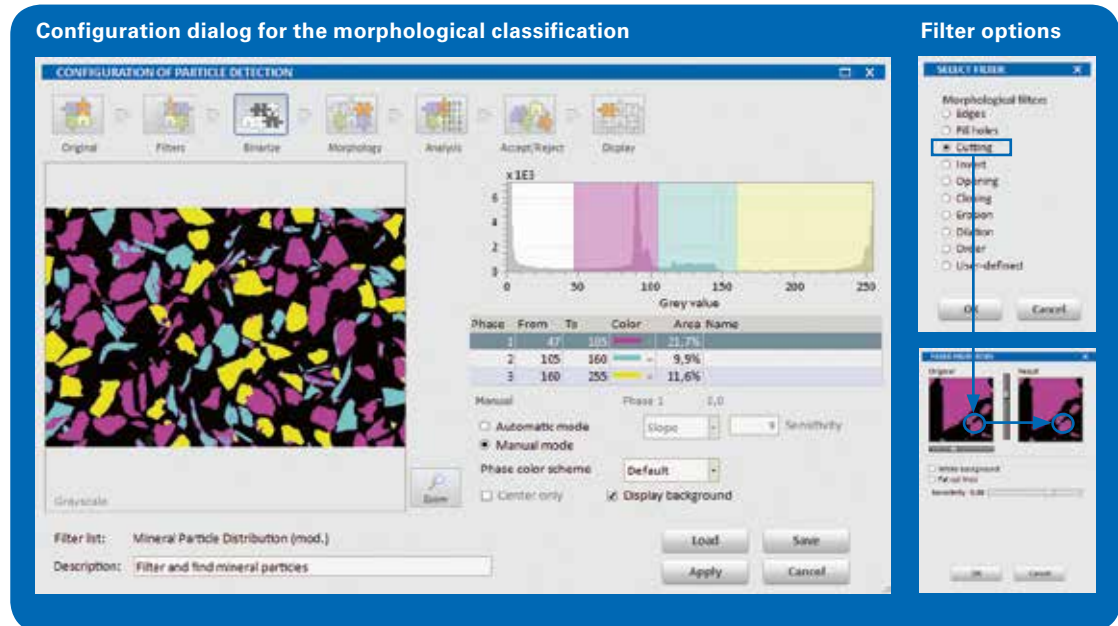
Configuration dialog for the morphological classification

CONFIGURATION OF PARTICLE DETECTION

Original Filters Binarize Morphology Analysis Accept/Reject Display

x 1E3

6
4
2
0

0 50 100 150 200 250

Grey value

| Phase | From | To | Color | Area | Name |
|---|---|---|---|---|---|
| 1 | 47 | 105 | | 23,7% | |
| 2 | 105 | 160 | | 9,9% | |
| 3 | 160 | 255 | | 11,6% | |

Manual Phase 1 0,0

Automatic mode
Manual mode

Slope Sensitivity

Phase color scheme Default

Center only
Display background

Greyscale

Zoom

Filter list: Mineral Particle Distribution (mod.)

Description: Filter and find mineral particles

Load Save
Apply Cancel

Filter options

SELECT FILTER

Morphological filters
Edges
Fill holes
Cutting
Invert
Opening
Closing
Erosion
Dilation
Order
User-defined

OK Cancel

FILTER PROPERTIES

Original Result

White background
Fill cut lines
Sensitivity 0.00

OK Cancel